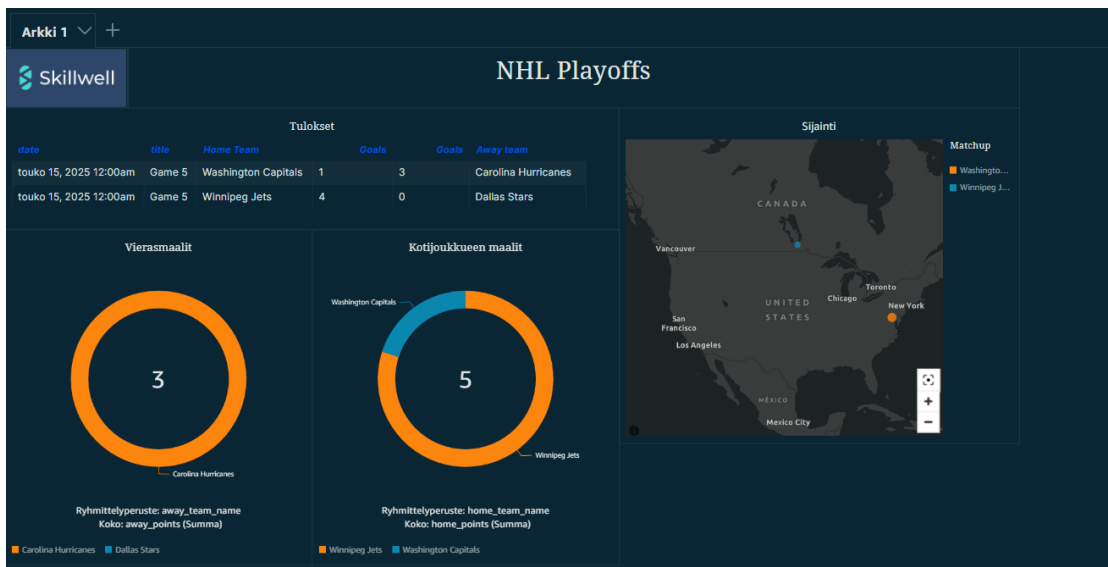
Arkki 1 +

Skillwell

NHL Playoffs

Tulokset

| date | title | Home Team | Goals | Goals | Away team |
|---|---|---|---|---|---|
| touko 15, 2025 12:00am | Game 5 | Washington Capitals | 1 | 3 | Carolina Hurricanes |
| touko 15, 2025 12:00am | Game 5 | Winnipeg Jets | 4 | 0 | Dallas Stars |

Sijainti

Matchup
Washingto...
Winnipeg J...

CANADA
Vancouver
UNITED STATES
Chicago
Toronto
New York
San Francisco
Los Angeles
MÉXICO
Mexico City

Vierasmaalit

3

Carolina Hurricanes

Ryhmittelyperuste: away_team_name
Koko: away_points (Summa)

Carolina Hurricanes Dallas Stars

Kotijoukkueen maalit

Washington Capitals

5

Winnipeg Jets

Ryhmittelyperuste: home_team_name
Koko: home_points (Summa)

Winnipeg Jets Washington Capitals